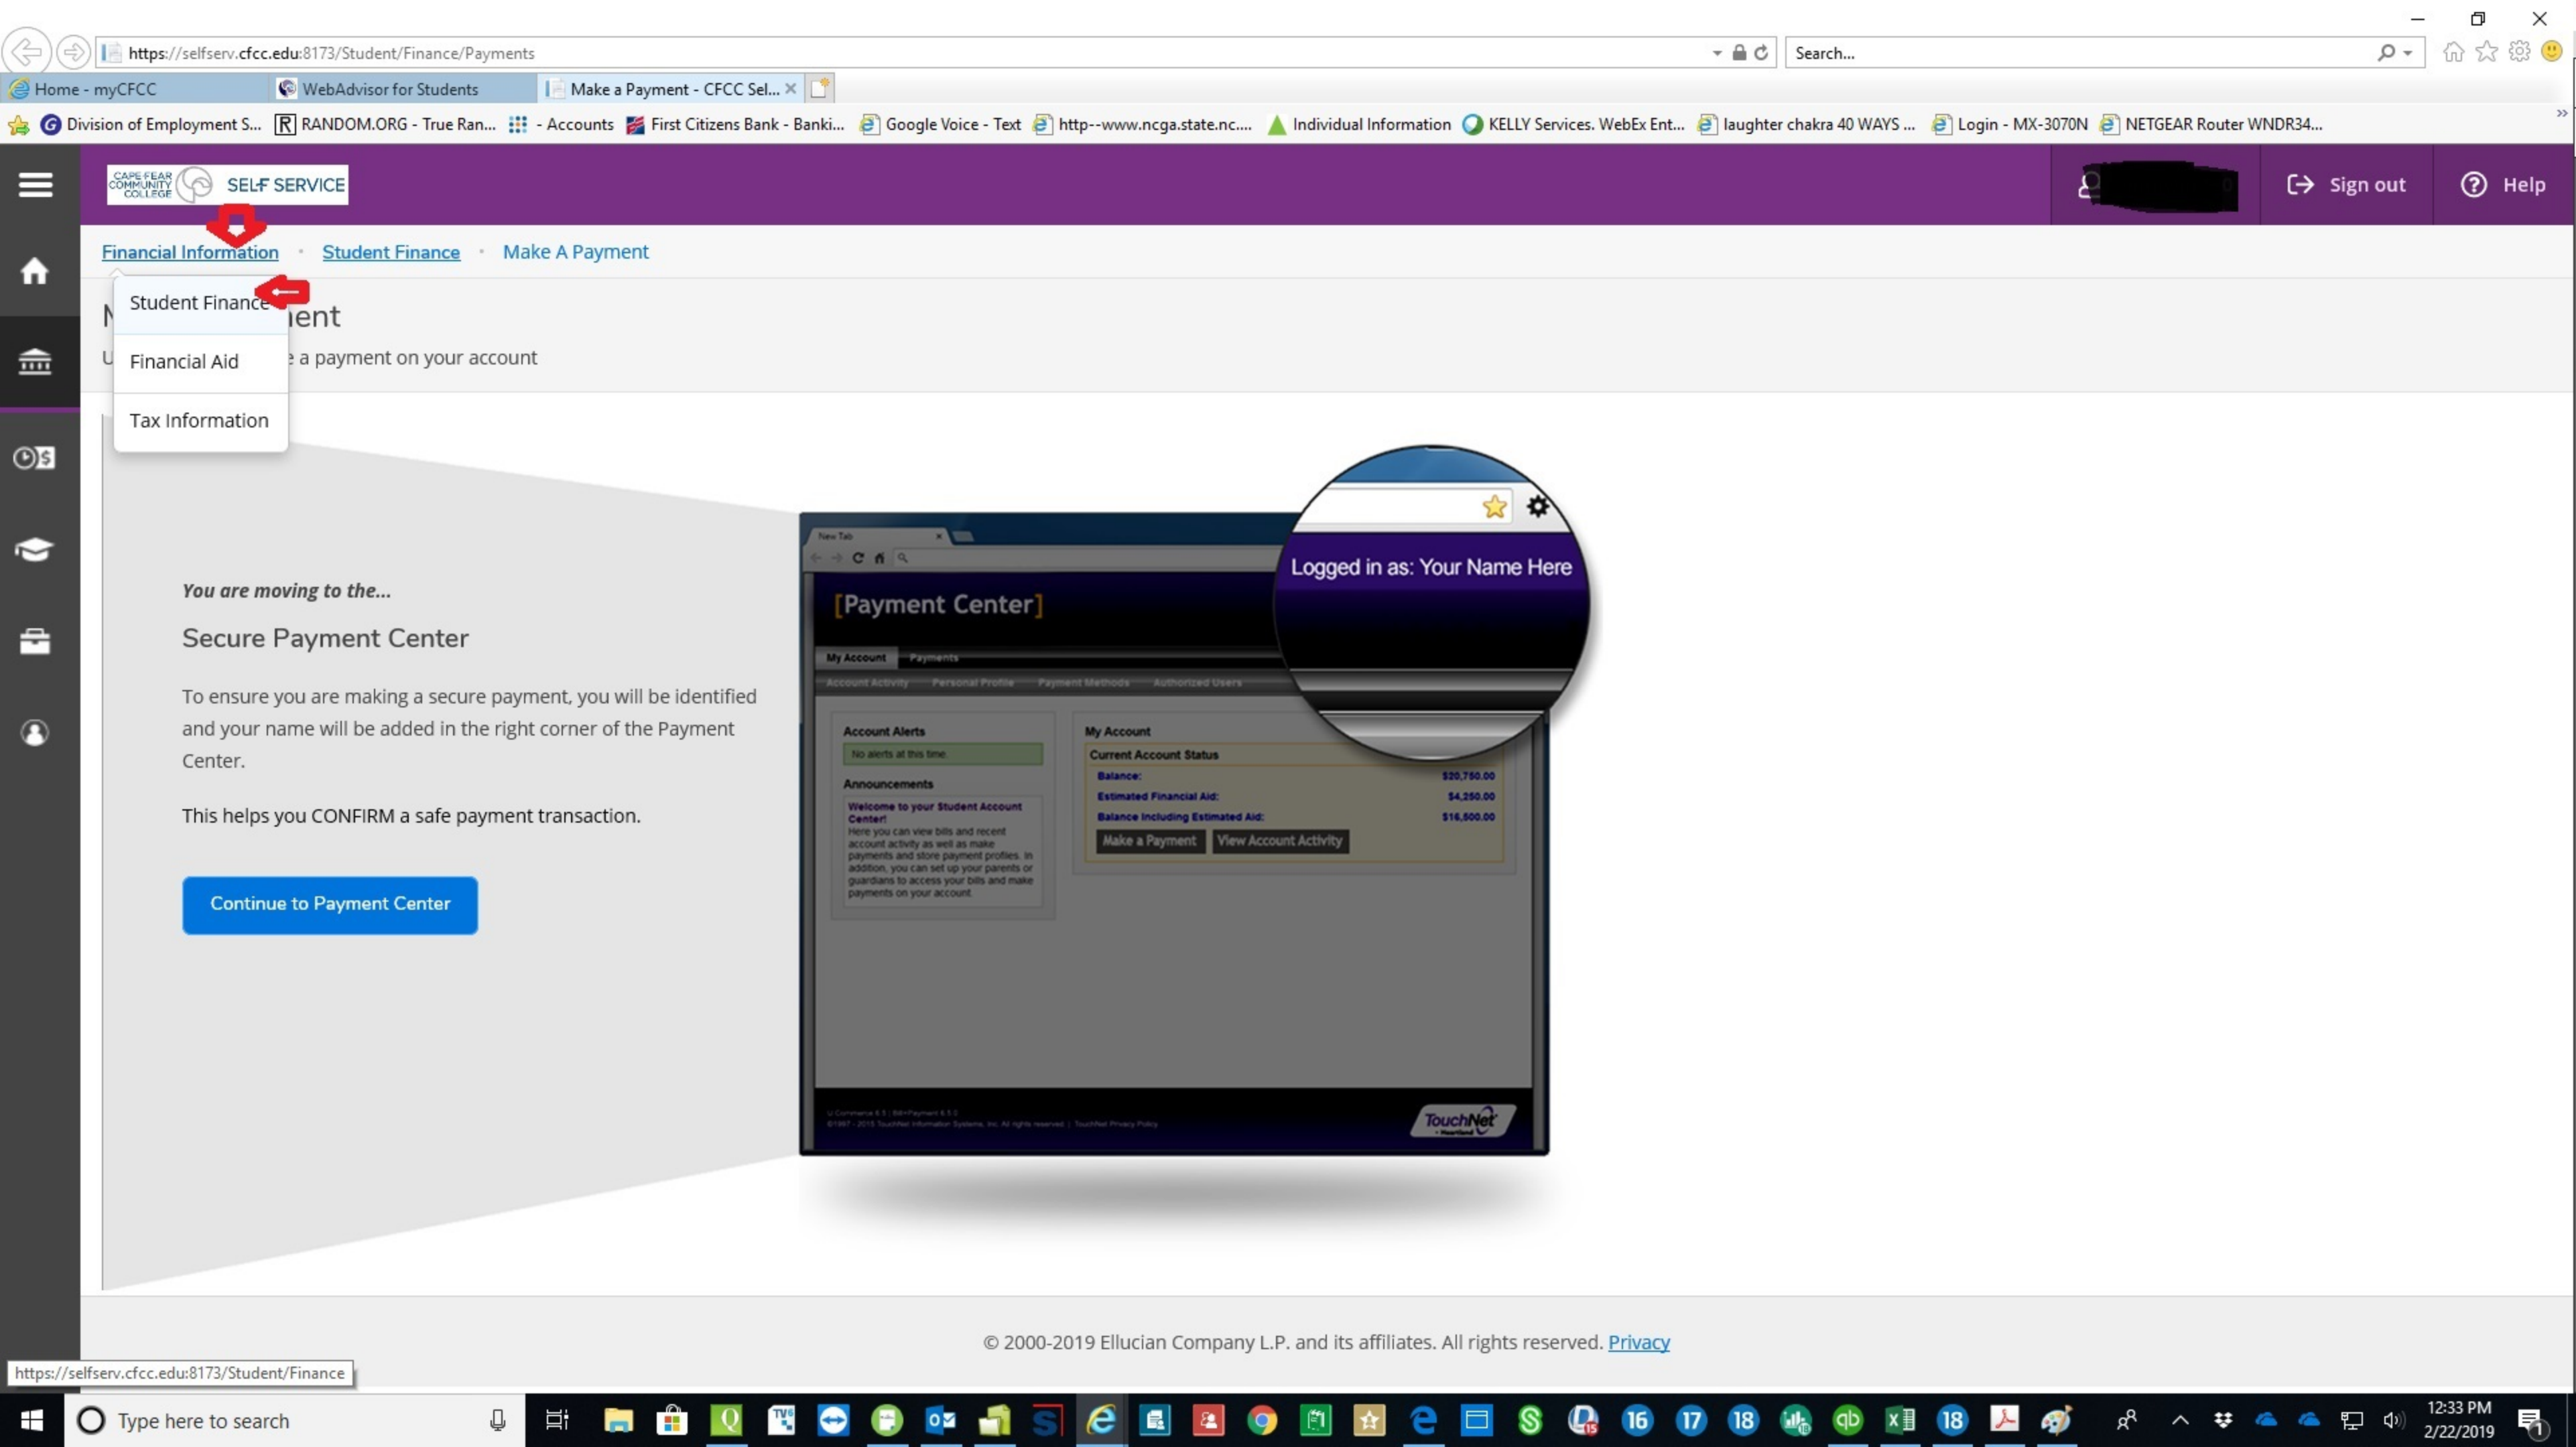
https://selfserv.cfcc.edu:8173/Student/Finance/Payments

Search...

Home - myCFCC | WebAdvisor for Students | Make a Payment - CFCC Sel... ×

Division of Employment S... | RANDOM.ORG - True Ran... | - Accounts | First Citizens Bank - Banki... | Google Voice - Text | http--www.ncga.state.nc.... | Individual Information | KELLY Services. WebEx Ent... | laughter chakra 40 WAYS ... | Login - MX-3070N | NETGEAR Router WNDR34...

CAPE FEAR COMMUNITY COLLEGE SELF SERVICE

Sign out | Help

Financial Information · Student Finance · Make A Payment

Student Finance
Financial Aid
Tax Information

M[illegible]ent
U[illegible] a payment on your account

You are moving to the...

Secure Payment Center

To ensure you are making a secure payment, you will be identified and your name will be added in the right corner of the Payment Center.

This helps you CONFIRM a safe payment transaction.

Continue to Payment Center

[Payment Center]

Logged in as: Your Name Here

My Account | Payments

Account Activity | Personal Profile | Payment Methods | Authorized Users

Account Alerts
No alerts at this time

Announcements
Welcome to your Student Account Center!
Here you can view bills and recent account activity as well as make payments and store payment profiles. In addition, you can set up your parents or guardians to access your bills and make payments on your account.

My Account
Current Account Status
Balance: $20,750.00
Estimated Financial Aid: $4,250.00
Balance Including Estimated Aid: $16,500.00
Make a Payment | View Account Activity

TouchNet

© 2000-2019 Ellucian Company L.P. and its affiliates. All rights reserved. Privacy

https://selfserv.cfcc.edu:8173/Student/Finance

Type here to search

16 17 18 18

12:33 PM
2/22/2019